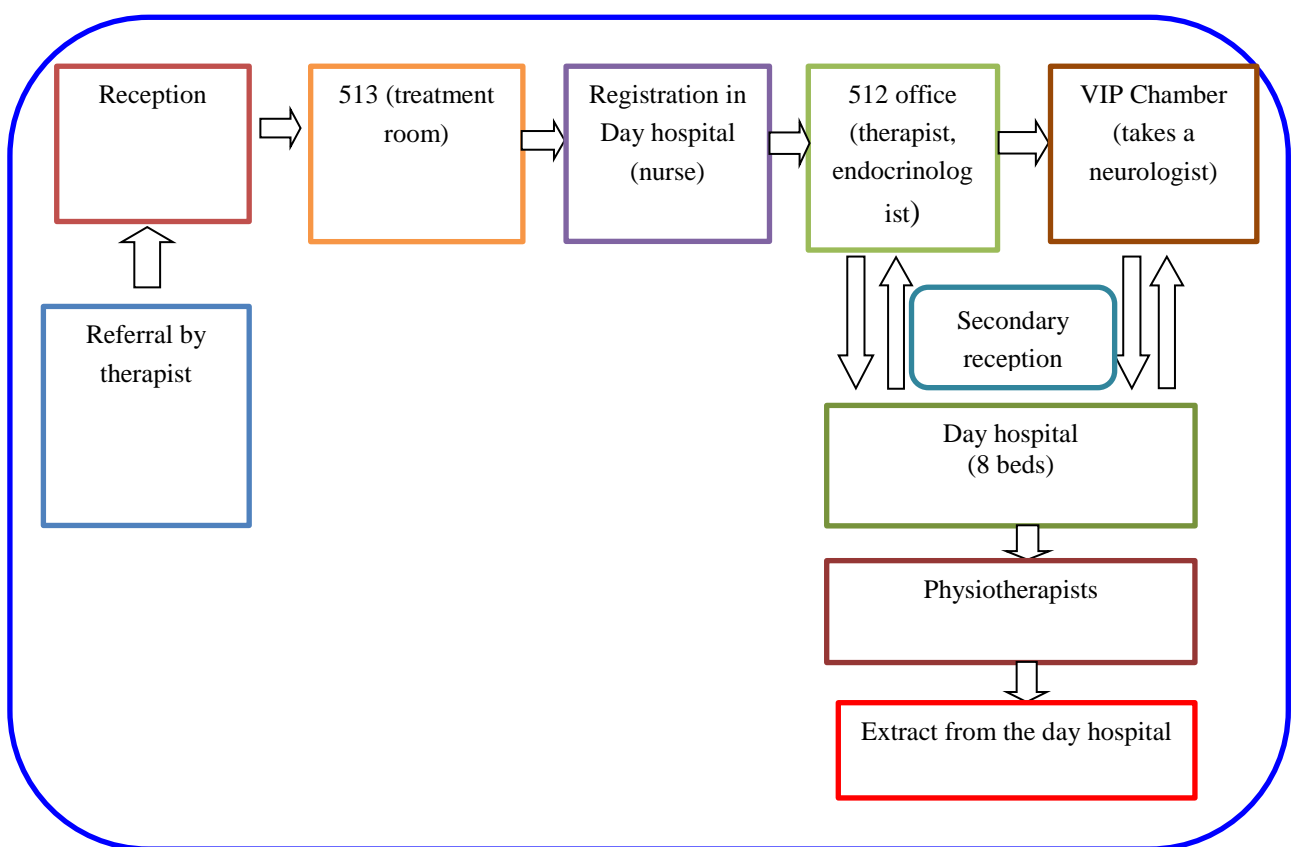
Reception

513 (treatment room)

Registration in Day hospital (nurse)

512 office (therapist, endocrinolog ist)

VIP Chamber (takes a neurologist)

Referral by therapist

Secondary reception

Day hospital (8 beds)

Physiotherapists

Extract from the day hospital